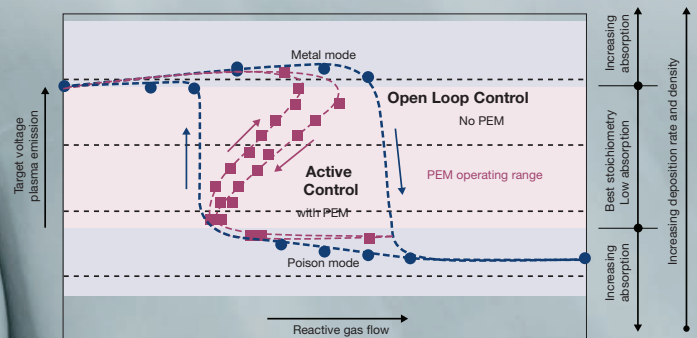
Metal mode

Open Loop Control

No PEM

Active Control

with PEM

PEM operating range

Poison mode

Target voltage plasma emission

Reactive gas flow

Increasing absorption

Best stoichiometry Low absorption

Increasing absorption

Increasing deposition rate and density